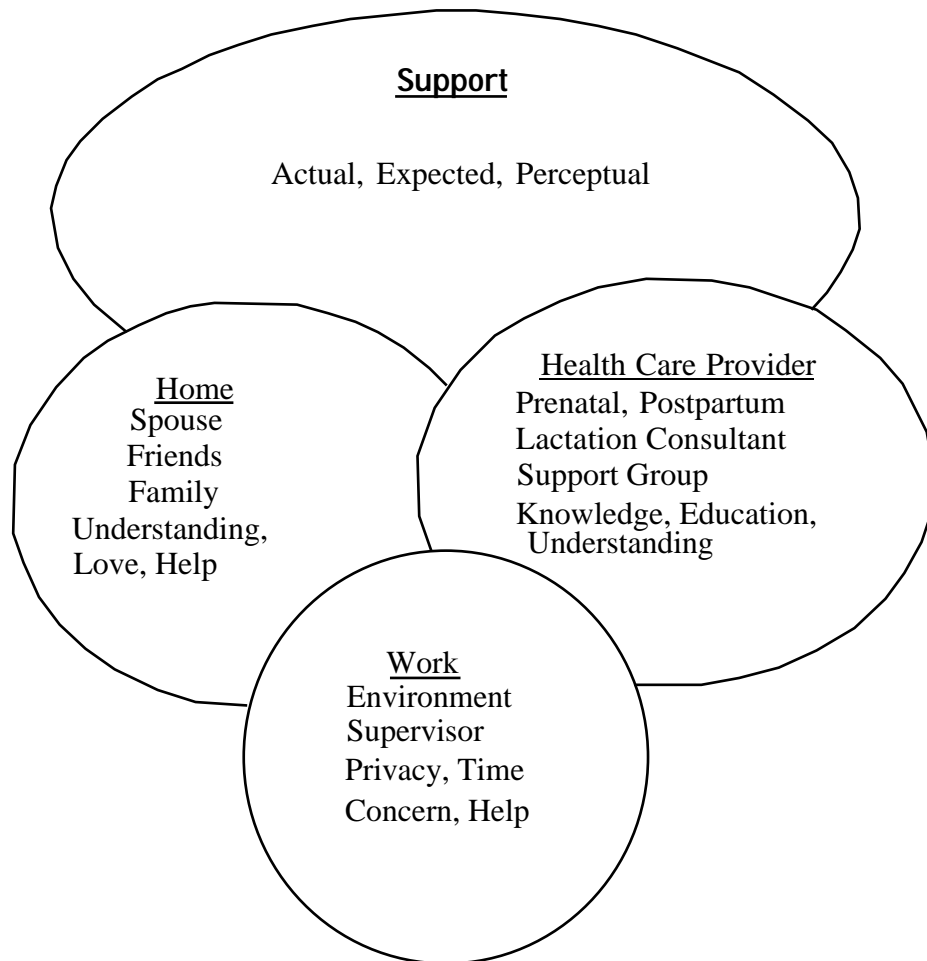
Support

Actual, Expected, Perceptual

Home
Spouse
Friends
Family
Understanding,
Love, Help

Health Care Provider
Prenatal, Postpartum
Lactation Consultant
Support Group
Knowledge, Education, Understanding

Work
Environment
Supervisor
Privacy, Time
Concern, Help